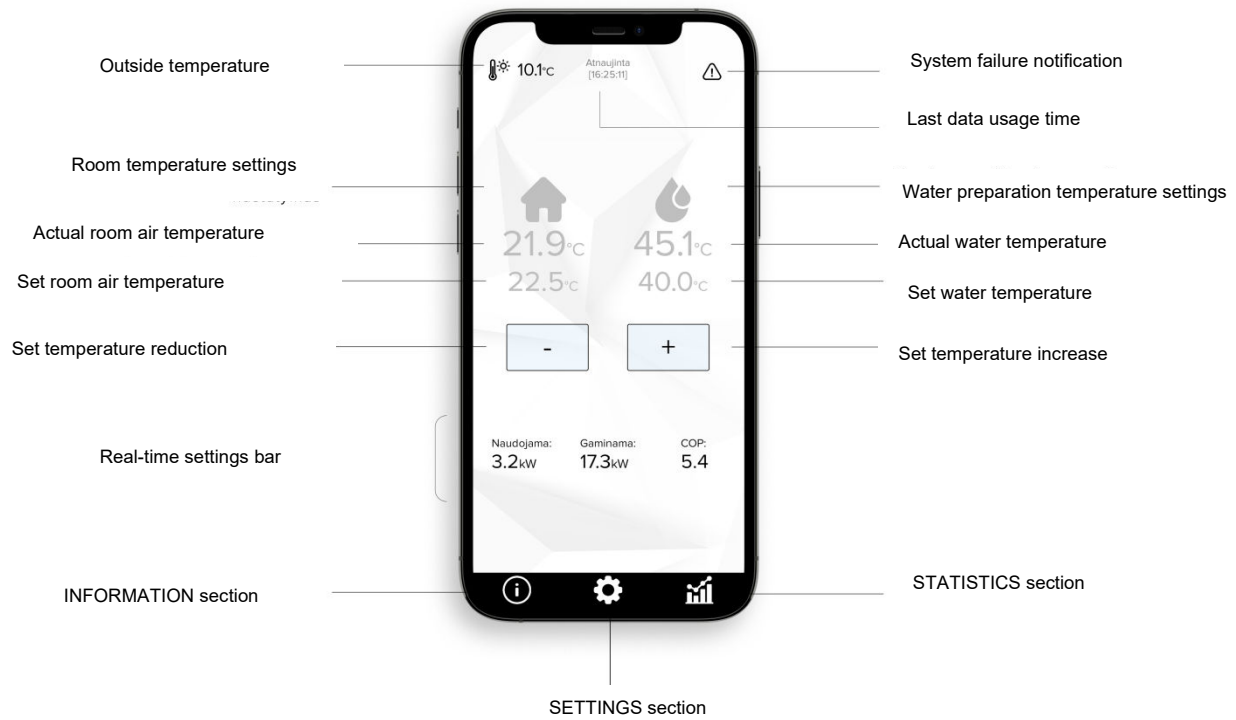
Outside temperature

10.1°C

Atnaujinta
[16:25:11]

System failure notification

Last data usage time

Room temperature settings

Water preparation temperature settings

Actual room air temperature

21.9°C

45.1°C

Actual water temperature

Set room air temperature

22.5°C

40.0°C

Set water temperature

Set temperature reduction

-

+

Set temperature increase

Real-time settings bar

Naudojama:
3.2kW

Gaminama:
17.3kW

COP:
5.4

INFORMATION section

STATISTICS section

SETTINGS section